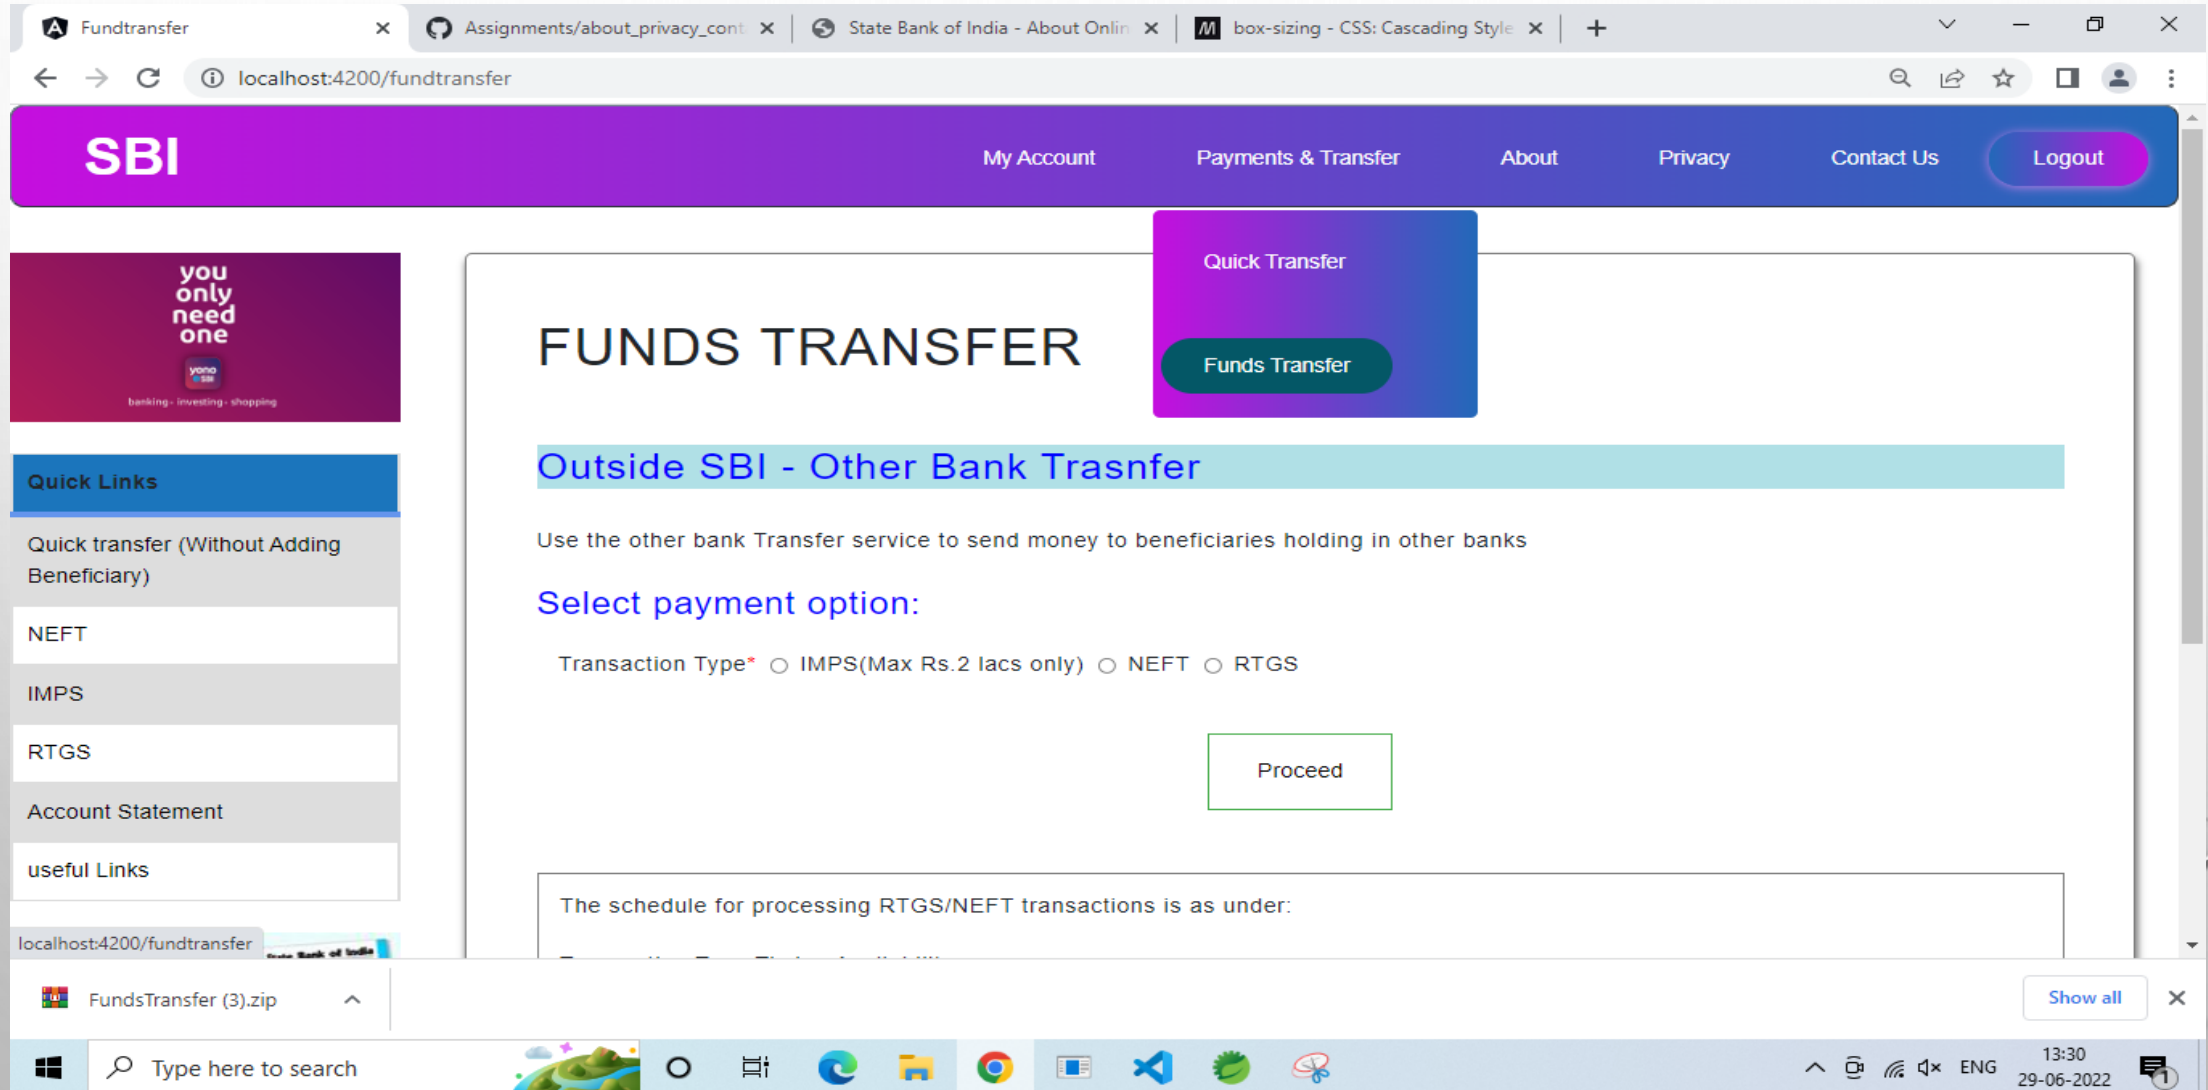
Fundtransfer ×
Assignments/about_privacy_cont ×
State Bank of India - About Onlin ×
box-sizing - CSS: Cascading Style ×
+

localhost:4200/fundtransfer

SBI
My Account
Payments & Transfer
About
Privacy
Contact Us
Logout

Quick Transfer
Funds Transfer

you only need one
yono SBI
banking · investing · shopping

Quick Links
Quick transfer (Without Adding Beneficiary)
NEFT
IMPS
RTGS
Account Statement
useful Links

FUNDS TRANSFER

Outside SBI - Other Bank Trasnfer

Use the other bank Transfer service to send money to beneficiaries holding in other banks

Select payment option:

Transaction Type* IMPS(Max Rs.2 lacs only) NEFT RTGS

Proceed

The schedule for processing RTGS/NEFT transactions is as under:

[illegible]

localhost:4200/fundtransfer

FundsTransfer (3).zip
Show all ×

Type here to search
ENG
13:30
29-06-2022